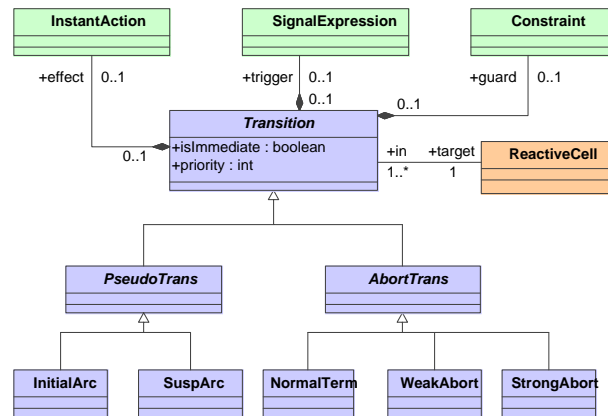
InstantAction

SignalExpression

Constraint

+effect 0..1

+trigger 0..1

0..1

+guard 0..1

0..1

0..1

Transition

+isImmediate : boolean
+priority : int

+in 1..*

+target 1

ReactiveCell

PseudoTrans

AbortTrans

InitialArc

SuspArc

NormalTerm

WeakAbort

StrongAbort